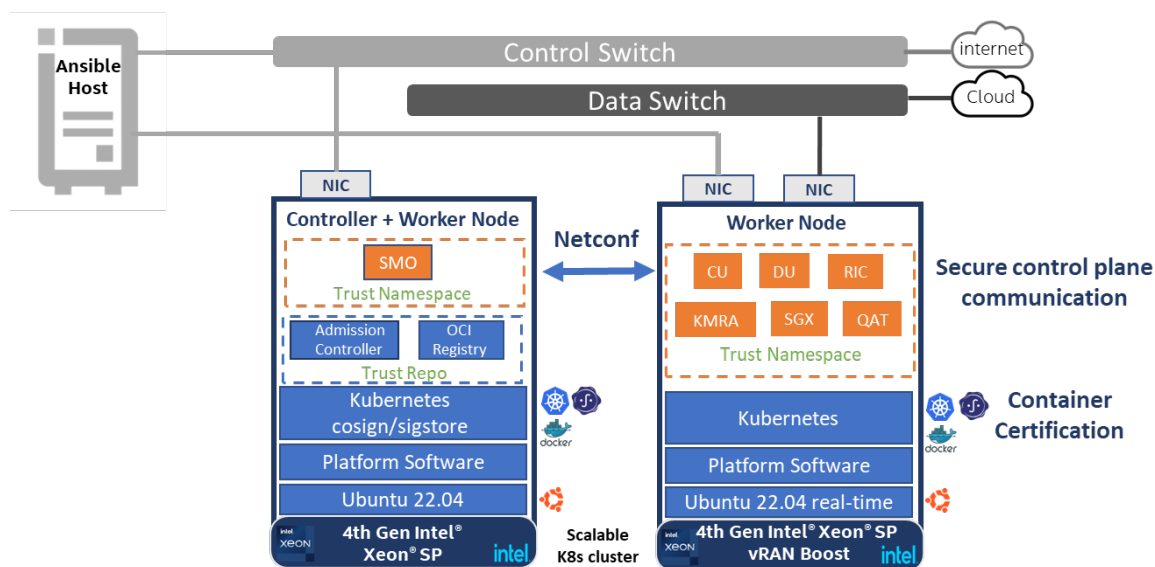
Ansible Host

Control Switch

internet

Data Switch

Cloud

NIC

NIC

NIC

Controller + Worker Node

SMO

Trust Namespace

Admission Controller

OCI Registry

Trust Repo

Kubernetes cosign/sigstore

docker

Platform Software

Ubuntu 22.04

intel XEON

4th Gen Intel® Xeon® SP

intel

Netconf

Scalable K8s cluster

Worker Node

CU

DU

RIC

KMRA

SGX

QAT

Trust Namespace

Kubernetes

docker

Platform Software

Ubuntu 22.04 real-time

intel XEON

4th Gen Intel® Xeon® SP vRAN Boost

intel

Secure control plane communication

Container Certification